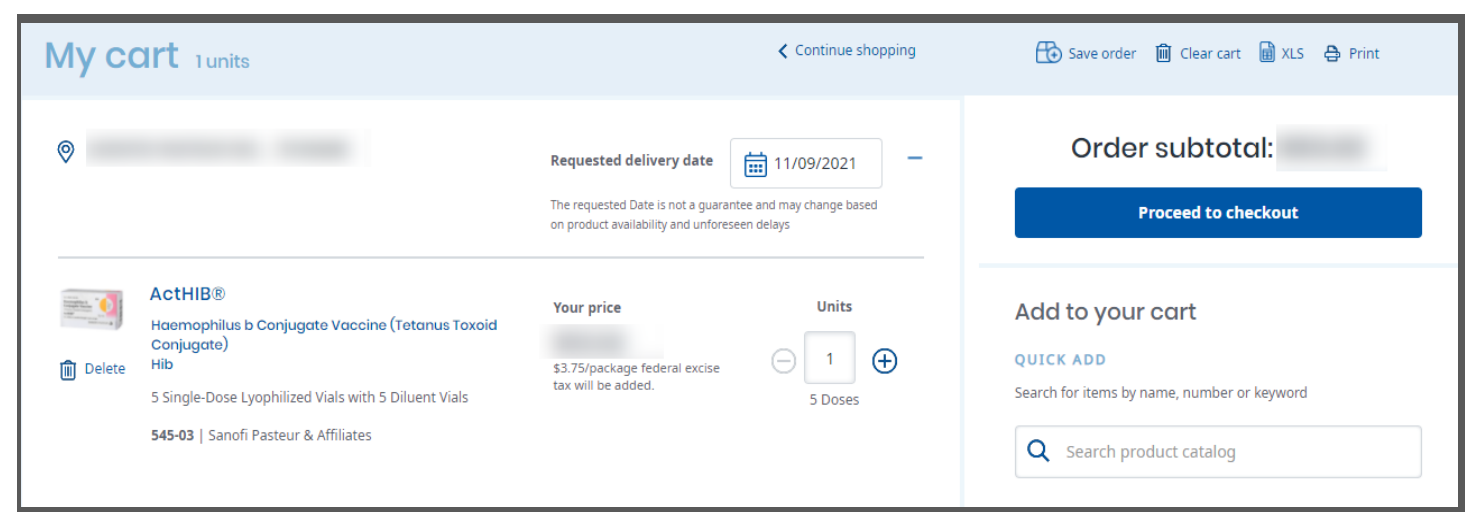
My cart 1 units

Continue shopping

Save order Clear cart XLS Print

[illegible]

Requested delivery date 11/09/2021

The requested Date is not a guarantee and may change based on product availability and unforeseen delays

Order subtotal: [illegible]

Proceed to checkout

ActHIB®

Haemophilus b Conjugate Vaccine (Tetanus Toxoid Conjugate)

Hib

Delete

5 Single-Dose Lyophilized Vials with 5 Diluent Vials

545-03 | Sanofi Pasteur & Affiliates

Your price

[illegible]

$3.75/package federal excise tax will be added.

Units

1

5 Doses

Add to your cart

QUICK ADD

Search for items by name, number or keyword

Search product catalog